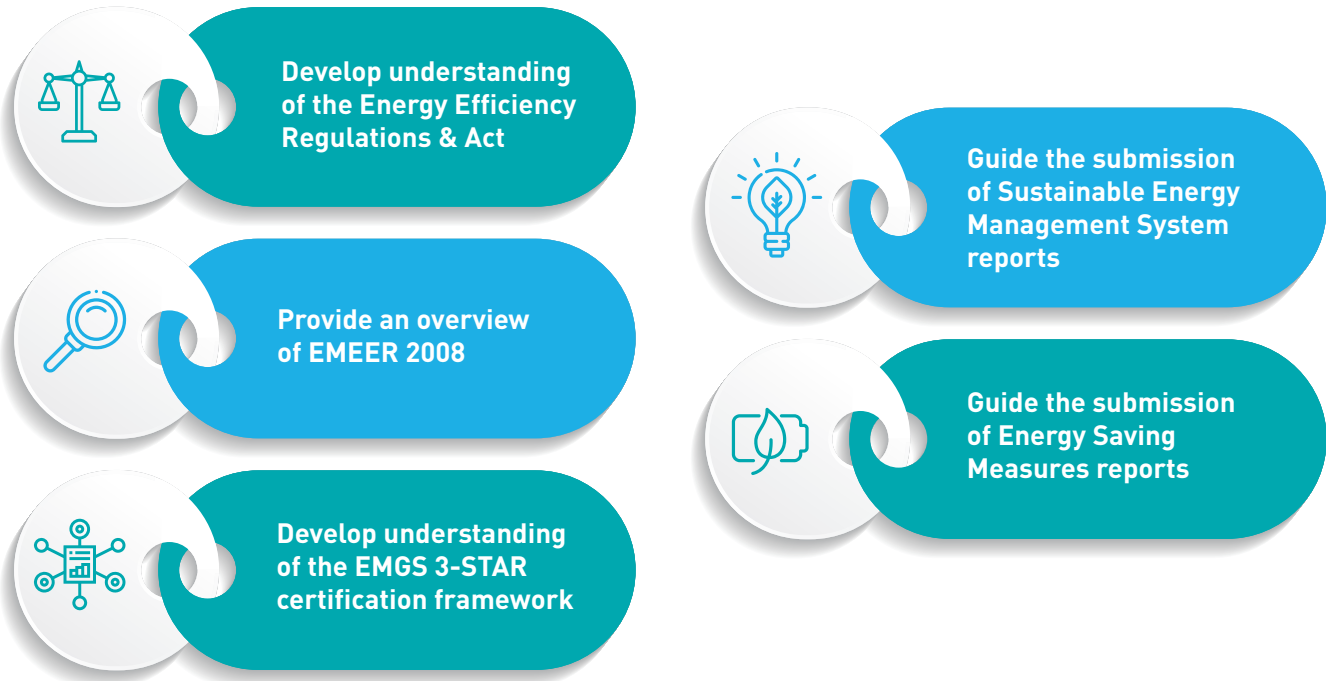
Develop understanding of the Energy Efficiency Regulations & Act

Provide an overview of EMEER 2008

Develop understanding of the EMGS 3-STAR certification framework

Guide the submission of Sustainable Energy Management System reports

Guide the submission of Energy Saving Measures reports